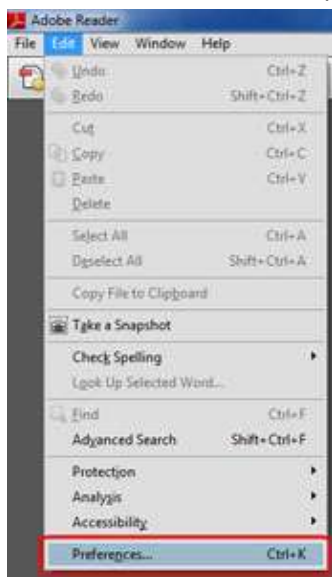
Adobe Reader
File Edit View Window Help
Undo Ctrl+Z
Redo Shift+Ctrl+Z
Cut Ctrl+X
Copy Ctrl+C
Paste Ctrl+V
Delete
Select All Ctrl+A
Deselect All Shift+Ctrl+A
Copy File to Clipboard
Take a Snapshot
Check Spelling
Look Up Selected Word...
Find Ctrl+F
Advanced Search Shift+Ctrl+F
Protection
Analysis
Accessibility
Preferences... Ctrl+K